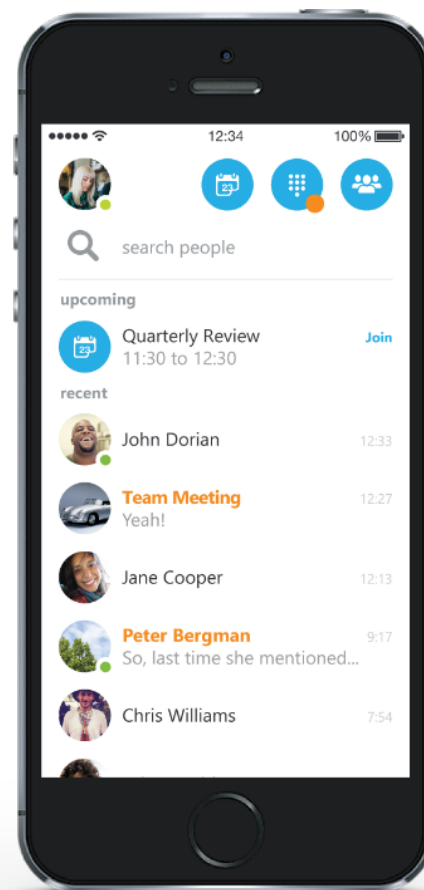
12:34
100%

23

search people

upcoming

23
Quarterly Review
11:30 to 12:30
Join

recent

John Dorian
12:33

Team Meeting
Yeah!
12:27

Jane Cooper
12:13

Peter Bergman
So, last time she mentioned...
9:17

Chris Williams
7:54